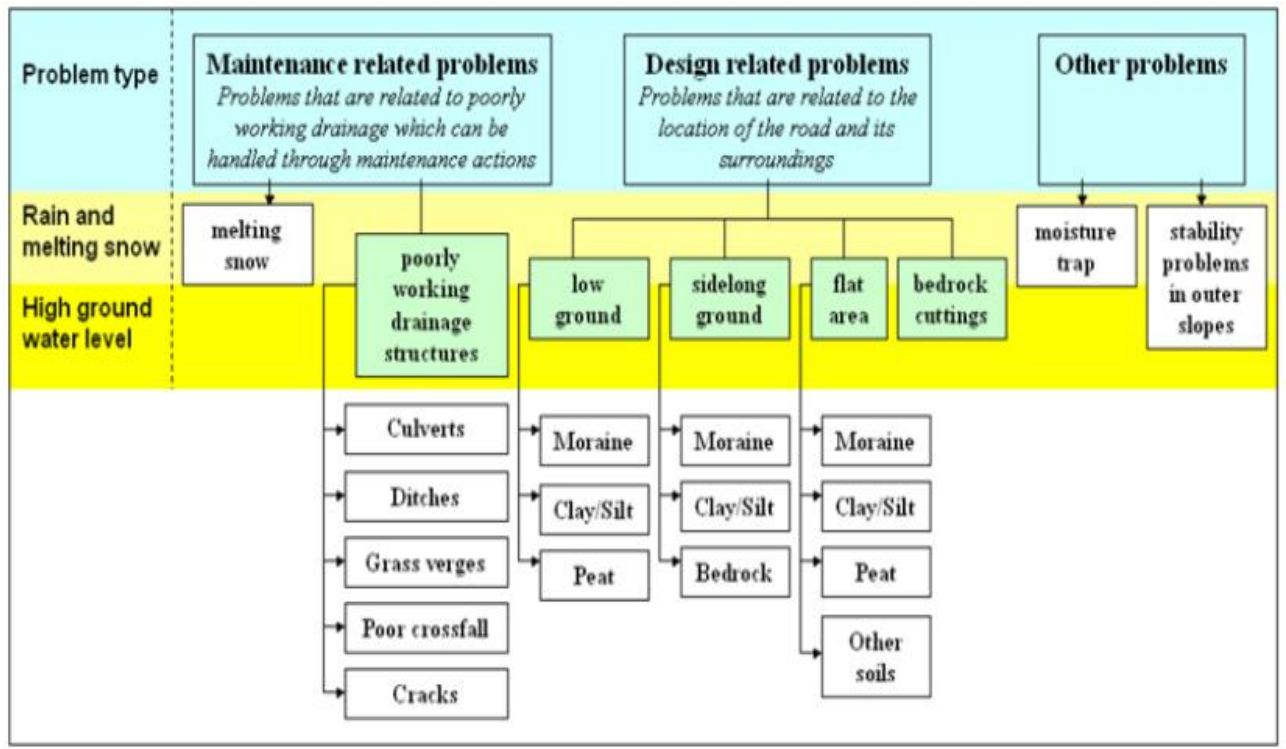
Problem type

Maintenance related problems
Problems that are related to poorly working drainage which can be handled through maintenance actions

Design related problems
Problems that are related to the location of the road and its surroundings

Other problems

Rain and melting snow

High ground water level

melting snow

poorly working drainage structures

low ground

sidelong ground

flat area

bedrock cuttings

moisture trap

stability problems in outer slopes

Culverts

Ditches

Grass verges

Poor crossfall

Cracks

Moraine

Clay/Silt

Peat

Moraine

Clay/Silt

Bedrock

Moraine

Clay/Silt

Peat

Other soils